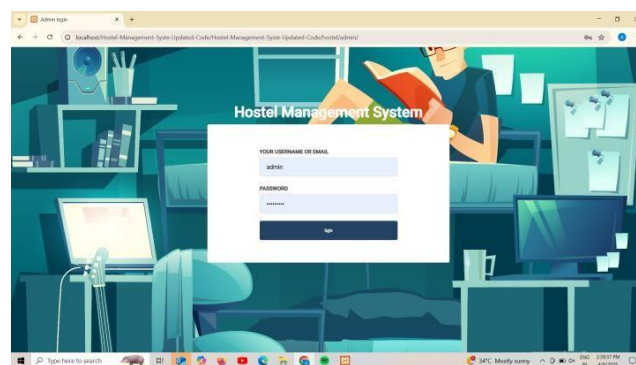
Admin login
localhost/Hostel-Management-Syste-Updated-Code/Hostel-Management-Syste-Updated-Code/hostel/admin/

Hostel Management System

YOUR USERNAME OR EMAIL
admin
PASSWORD
••••••••
login

Type here to search
34°C Mostly sunny
ENG
2:39:37 PM